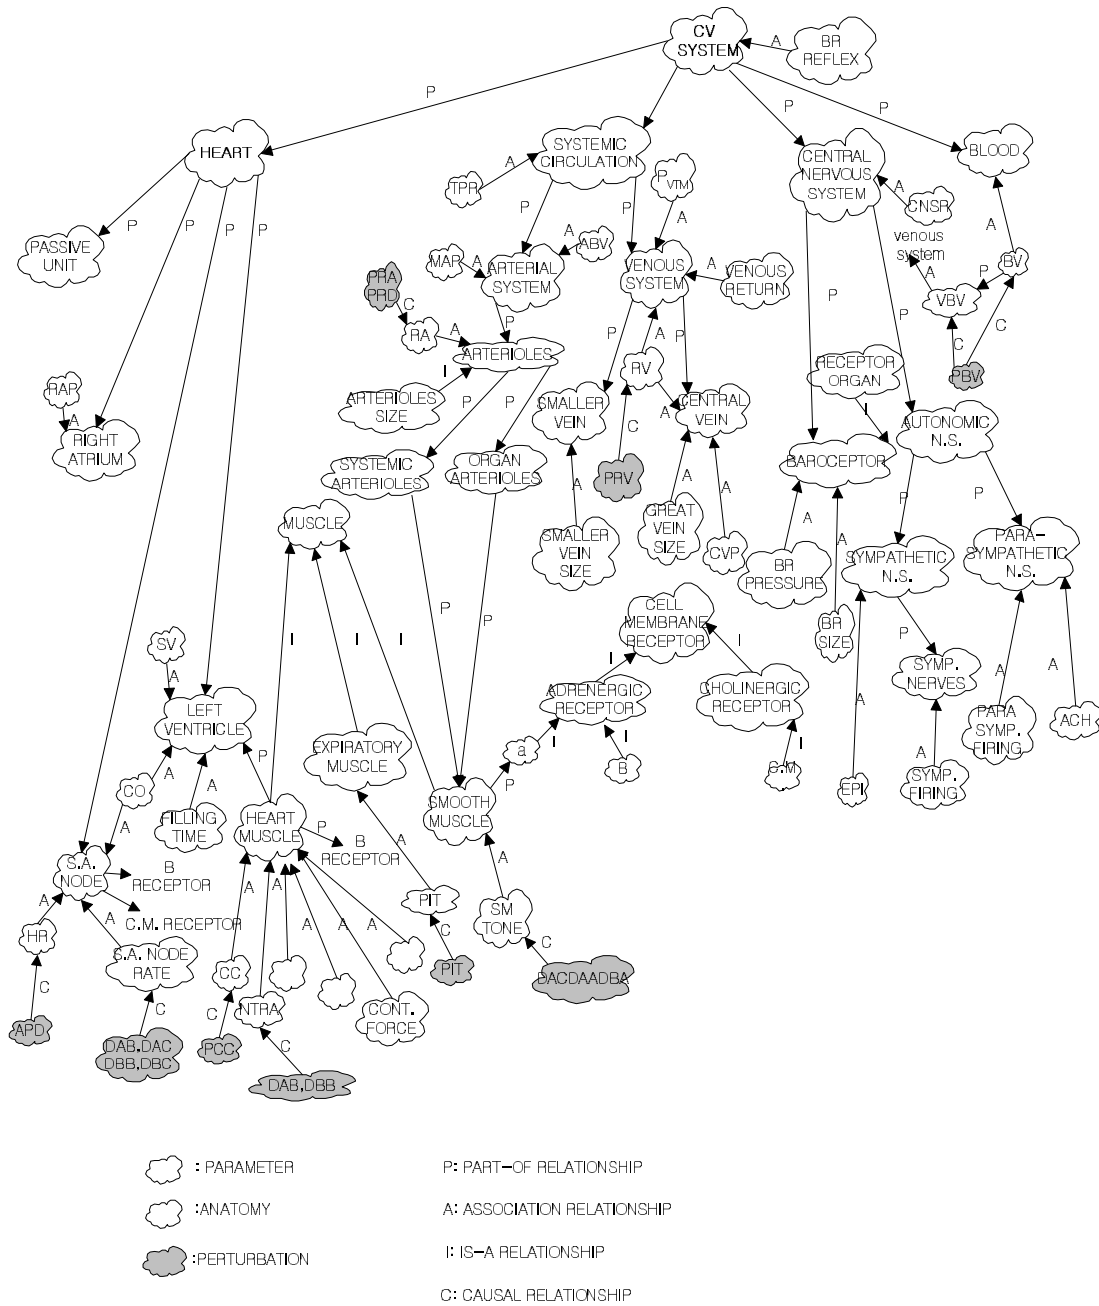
CV SYSTEM
A
BR REFLEX
P
HEART
P
P
SYSTEMIC CIRCULATION
A
TPR
P
P
P
$P_{VTM}$
A
CENTRAL NERVOUS SYSTEM
A
CNSR
BLOOD
P
PASSIVE UNIT
P
P
P
MAP
A
ARTERIAL SYSTEM
A
ABV
VENOUS SYSTEM
A
VENOUS RETURN
P
A
venous system
A
P
BV
VBV
C
C
PBV
PRA PRD
C
RA
A
ARTERIOLES
P
P
A
RV
P
P
RAP
A
RIGHT ATRIUM
I
ARTERIOLES SIZE
P
P
SMALLER VEIN
A
CENTRAL VEIN
C
PRV
RECEPTOR ORGAN
I
AUTONOMIC N.S.
BAROCEPTOR
SYSTEMIC ARTERIOLES
ORGAN ARTERIOLES
A
A
A
MUSCLE
SMALLER VEIN SIZE
GREAT VEIN SIZE
CVP
A
BR PRESSURE
A
P
P
SYMPATHETIC N.S.
PARA-SYMPATHETIC N.S.
P
P
BR SIZE
CELL MEMBRANE RECEPTOR
I
I
I
I
SV
A
LEFT VENTRICLE
I
ADRENERGIC RECEPTOR
CHOLINERGIC RECEPTOR
P
SYMP. NERVES
A
A
A
PARA SYMP. FIRING
ACH
P
EXPIRATORY MUSCLE
I
I
CO
A
A
A
a
P
B
C.M
EPI
A
SYMP. FIRING
FILLING TIME
HEART MUSCLE
P
B RECEPTOR
SMOOTH MUSCLE
A
A
S.A. NODE
B RECEPTOR
A
C.M. RECEPTOR
PIT
C
A
A
A
A
A
SM TONE
C
HR
A
S.A. NODE RATE
CC
PIT
DACDAADBA
C
C
C
NTRA
CONT. FORCE
APD
DAB,DAC DBB,DBC
C
PCC
C
DAB,DBB
: PARAMETER
P: PART-OF RELATIONSHIP
:ANATOMY
A: ASSOCIATION RELATIONSHIP
:PERTURBATION
I: IS-A RELATIONSHIP
C: CAUSAL RELATIONSHIP